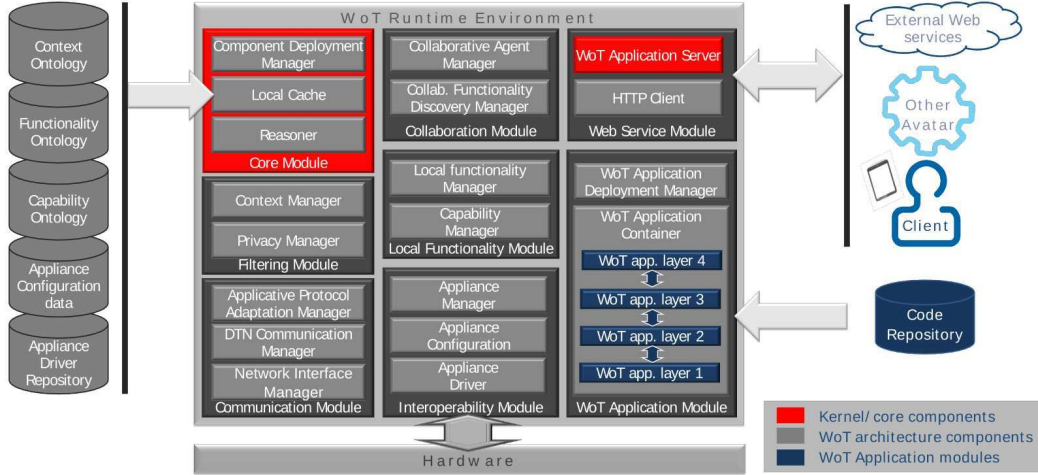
Context Ontology

Functionality Ontology

Capability Ontology

Appliance Configuration data

Appliance Driver Repository

WoT Runtime Environment

Component Deployment Manager

Local Cache

Reasoner

Core Module

Collaborative Agent Manager

Collab. Functionality Discovery Manager

Collaboration Module

WoT Application Server

HTTP Client

Web Service Module

Context Manager

Privacy Manager

Filtering Module

Local functionality Manager

Capability Manager

Local Functionality Module

WoT Application Deployment Manager

WoT Application Container

WoT app. layer 4

WoT app. layer 3

WoT app. layer 2

WoT app. layer 1

WoT Application Module

Applicative Protocol Adaptation Manager

DTN Communication Manager

Network Interface Manager

Communication Module

Appliance Manager

Appliance Configuration

Appliance Driver

Interoperability Module

Hardware

External Web services

Other Avatar

Client

Code Repository

Kernel/ core components

WoT architecture components

WoT Application modules